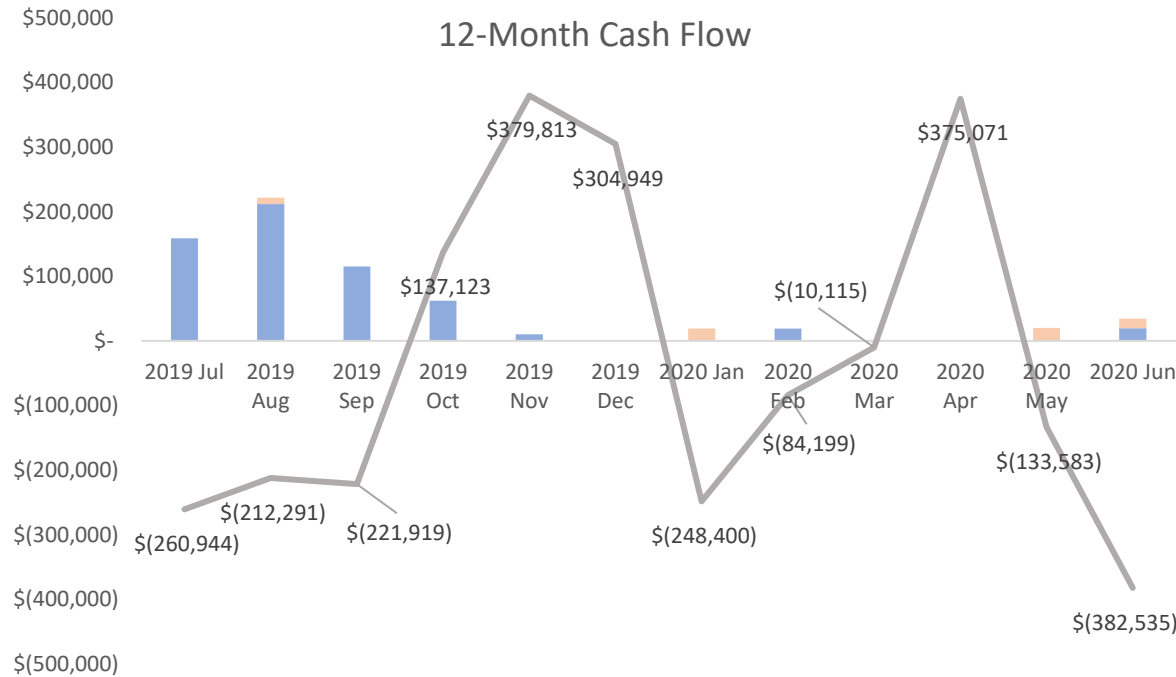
12-Month Cash Flow

$500,000
$400,000
$300,000
$200,000
$100,000
$-
$(100,000)
$(200,000)
$(300,000)
$(400,000)
$(500,000)

2019 Jul
2019 Aug
2019 Sep
2019 Oct
2019 Nov
2019 Dec
2020 Jan
2020 Feb
2020 Mar
2020 Apr
2020 May
2020 Jun

$(260,944)
$(212,291)
$(221,919)
$137,123
$379,813
$304,949
$(248,400)
$(84,199)
$(10,115)
$375,071
$(133,583)
$(382,535)